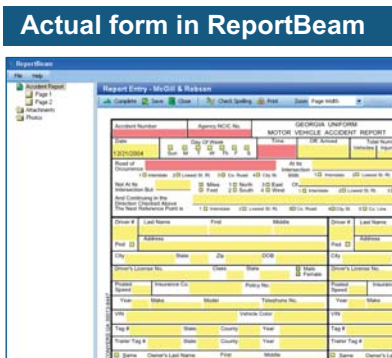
Actual form in ReportBeam

ReportBeam

File Help

Accident Report
Page 1
Page 2
Attachments
Photos

Report Entry - McGill & Rebsen

Complete Save Close Check Spelling Print Zoom Page Width

Accident Number
Agency NCIC No.
GEORGIA UNIFORM MOTOR VEHICLE ACCIDENT REPORT

Date
12/21/2004
Day Of Week
Sun M Tu W Th F S
Time
Off. Arrived
Total Number Vehicles Injured

Road of Occurrence
At its Intersection With

Not At Its Intersection But
Miles Feet
North South East West
Of

And Continuing in the Direction Of Nearest Road The Next Reference Point is

Driver # Last Name First Middle
Address
Ped
City State Zip DOB
Driver's License No. Class State Male Female
Posted Speed Insurance Co. Policy No.
Year Make Model Telephone No.
VIN Vehicle Color
Tag # State County Year
Trailer Tag # State County Year
Same Owner's Last Name First Middle

Driver # Last Name
Address
Ped
City
Driver's License No.
Posted Speed Insurance
Year Make
VIN
Tag #
Trailer Tag #
Same Owner's